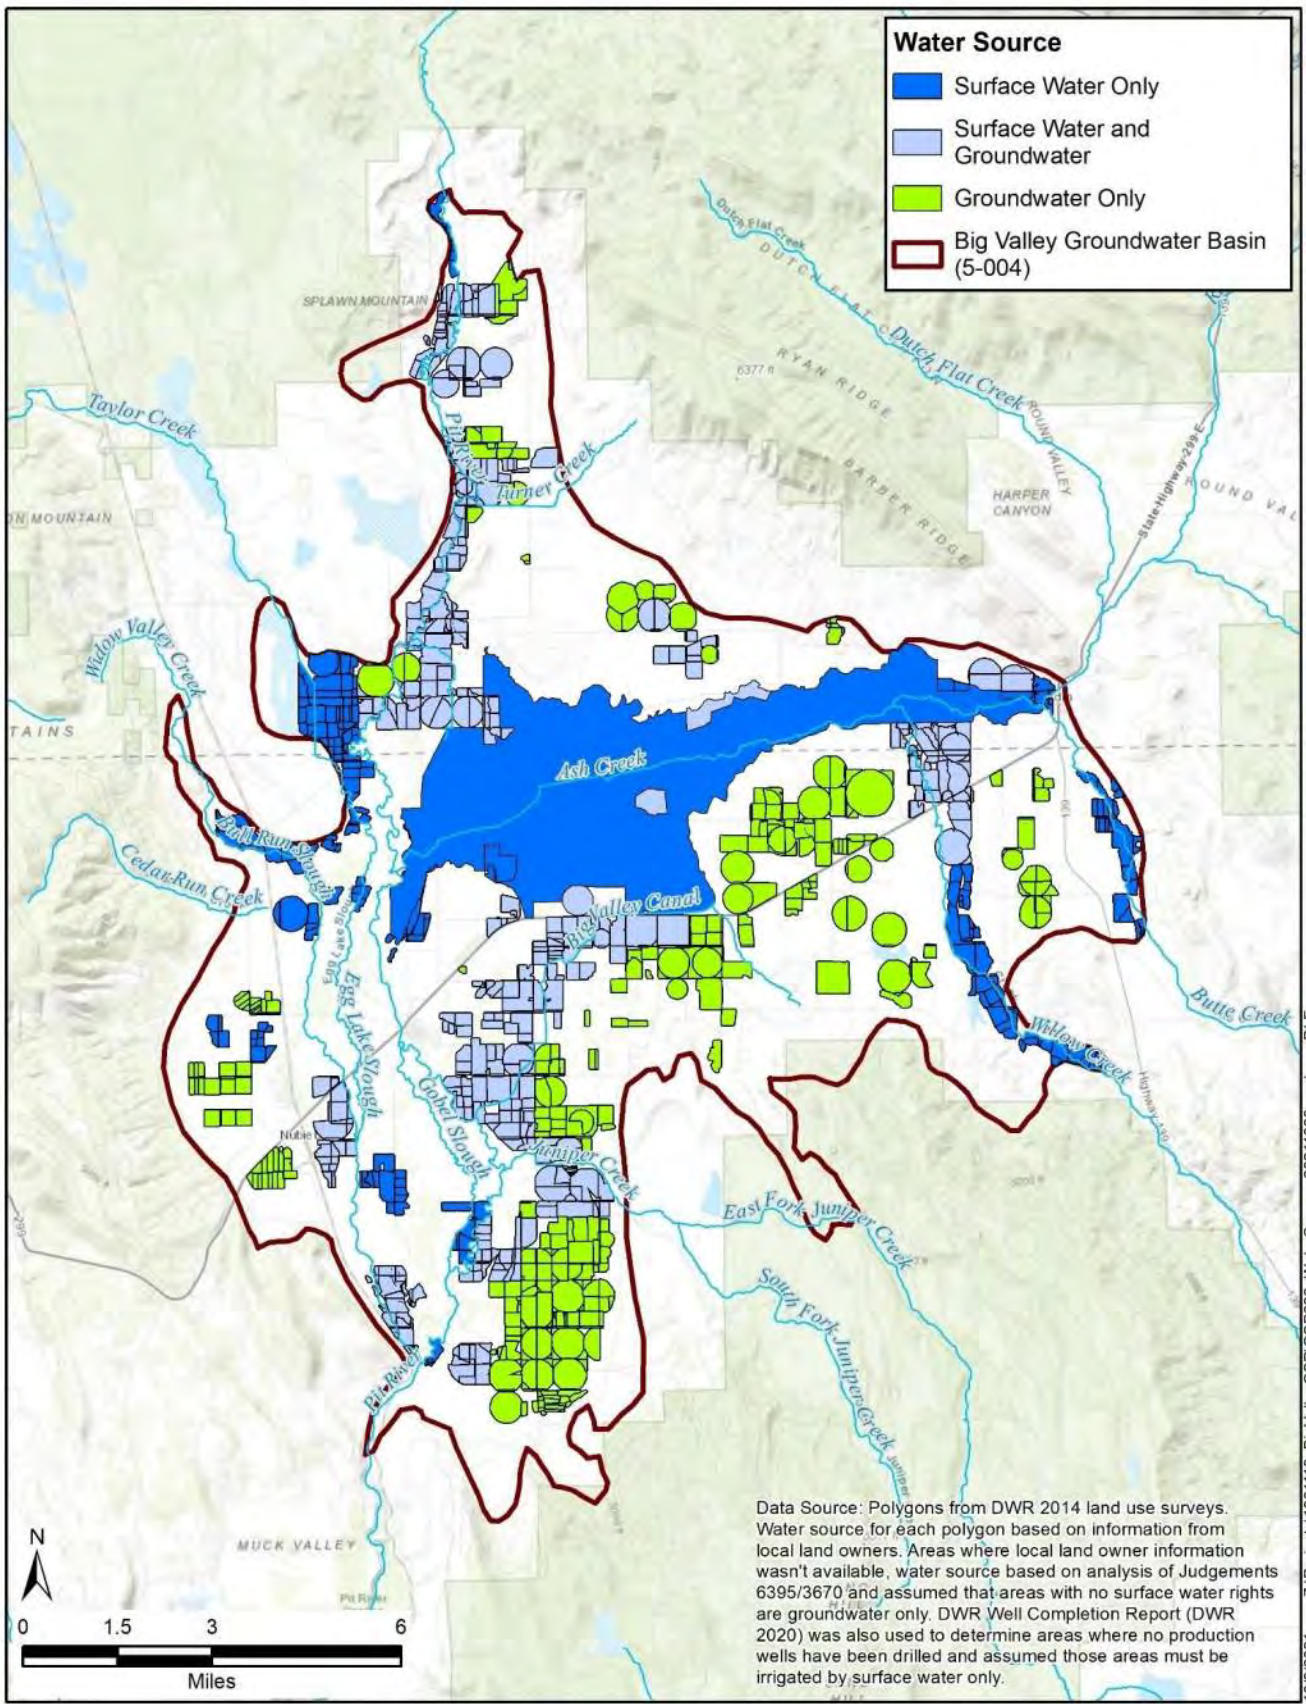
Water Source

Surface Water Only

Surface Water and Groundwater

Groundwater Only

Big Valley Groundwater Basin (5-004)

Dutch Flat Creek

DUTCH FLAT

Dutch Flat Creek

SPLAWN MOUNTAIN

6377 ft

RYAN RIDGE

ROUND VALLEY

Taylor Creek

Pit River

Turner Creek

BARBER RIDGE

HARPER CANYON

State Highway 299 E

ROUND VAL

N MOUNTAIN

Widow Valley Creek

TAINS

Ash Creek

Bull Run Slough

Cedar Run Creek

Big Valley Canal

Egg Lake Slough

Egg Lake Slough

Gobel Slough

Butte Creek

Willow Creek

Highway 139

Nubieber

Juniper Creek

East Fork Juniper Creek

South Fork Juniper Creek

Pit River

MUCK VALLEY

Pit River

N

0 1.5 3 6

Miles

Data Source: Polygons from DWR 2014 land use surveys. Water source for each polygon based on information from local land owners. Areas where local land owner information wasn't available, water source based on analysis of Judgements 6395/3670 and assumed that areas with no surface water rights are groundwater only. DWR Well Completion Report (DWR 2020) was also used to determine areas where no production wells have been drilled and assumed those areas must be irrigated by surface water only.